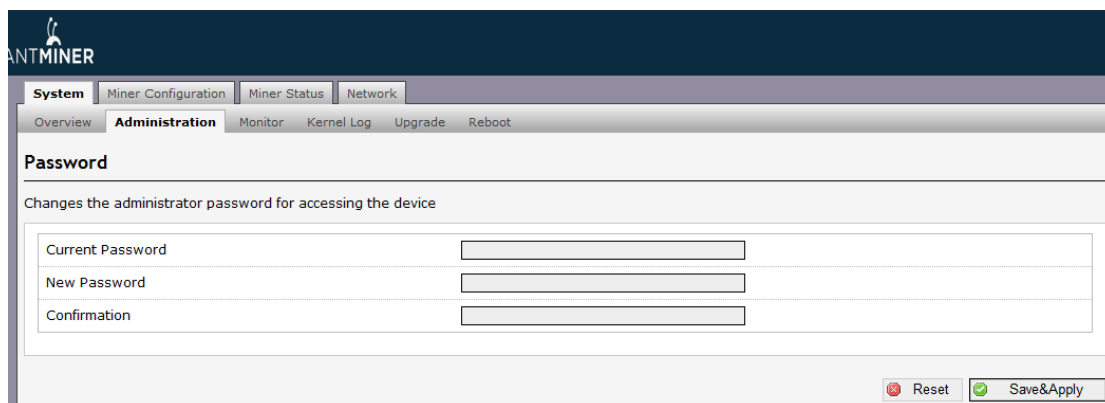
ANTMINER

System Miner Configuration Miner Status Network

Overview Administration Monitor Kernel Log Upgrade Reboot

Password

Changes the administrator password for accessing the device

Current Password

New Password

Confirmation

Reset Save&Apply